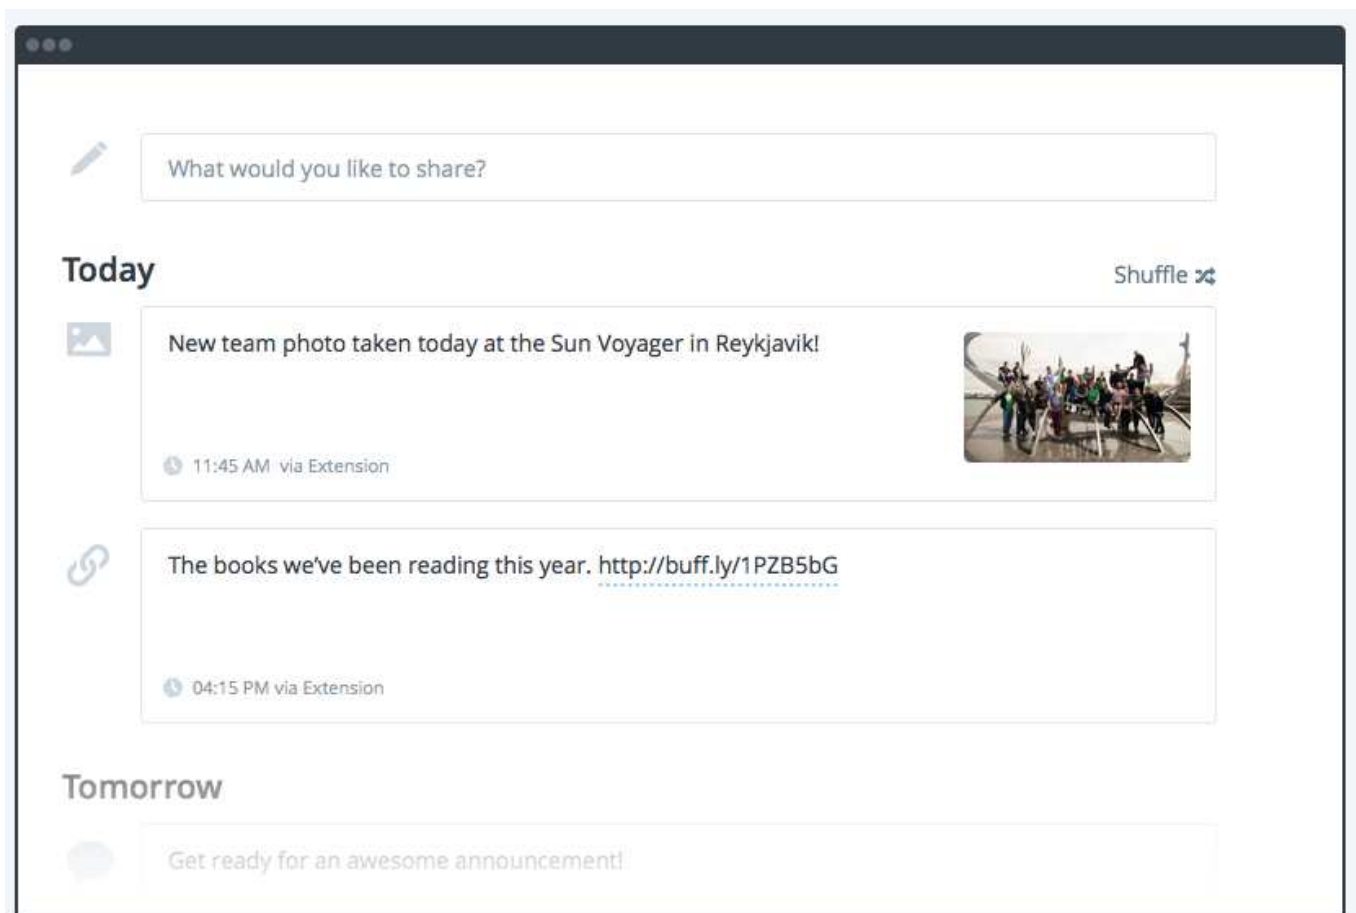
What would you like to share?

Today

Shuffle

New team photo taken today at the Sun Voyager in Reykjavik!

11:45 AM via Extension

The books we've been reading this year. http://buff.ly/1PZB5bG

04:15 PM via Extension

Tomorrow

Get ready for an awesome announcement!